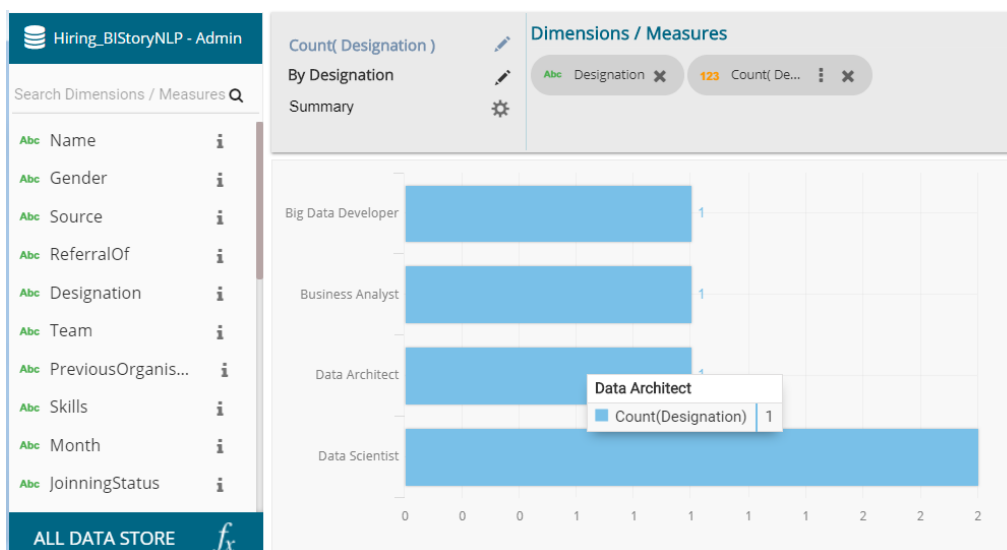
Hiring_BIStoryNLP - Admin

Search Dimensions / Measures

Abc Name
Abc Gender
Abc Source
Abc ReferralOf
Abc Designation
Abc Team
Abc PreviousOrganis...
Abc Skills
Abc Month
Abc JoinningStatus

ALL DATA STORE $f_x$

Count( Designation )
By Designation
Summary

Dimensions / Measures

Abc Designation
123 Count( De...

Big Data Developer
Business Analyst
Data Architect
Data Scientist

1
1
1

Data Architect
Count(Designation) 1

0 0 0 1 1 1 1 1 2 2 2